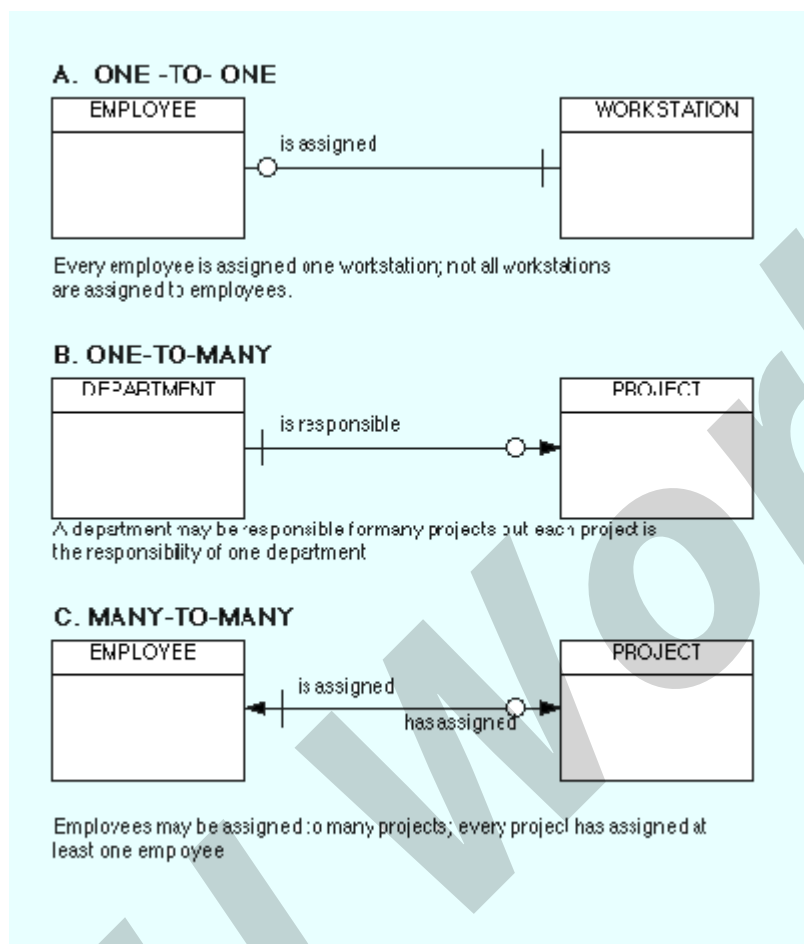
A. ONE -TO- ONE

EMPLOYEE

is assigned

WORKSTATION

Every employee is assigned one workstation; not all workstations are assigned to employees.

B. ONE-TO-MANY

DEPARTMENT

is responsible

PROJECT

A department may be responsible for many projects but each project is the responsibility of one department

C. MANY-TO-MANY

EMPLOYEE

is assigned

has assigned

PROJECT

Employees may be assigned to many projects; every project has assigned at least one employee